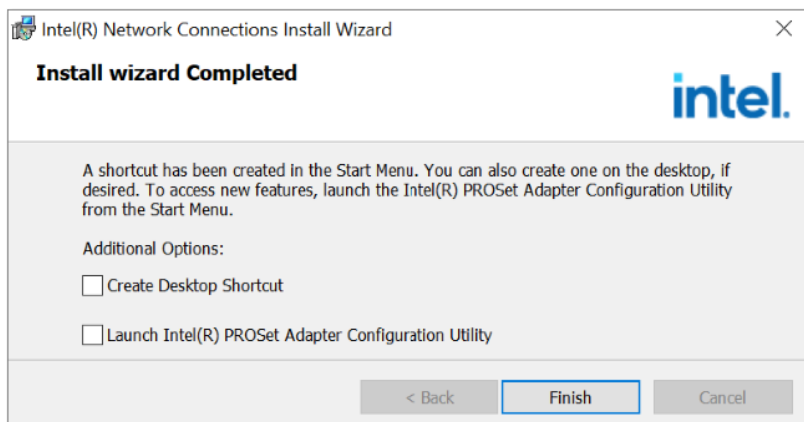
Intel(R) Network Connections Install Wizard

Install wizard Completed

intel.

A shortcut has been created in the Start Menu. You can also create one on the desktop, if desired. To access new features, launch the Intel(R) PROSet Adapter Configuration Utility from the Start Menu.

Additional Options:

Create Desktop Shortcut

Launch Intel(R) PROSet Adapter Configuration Utility

< Back

Finish

Cancel